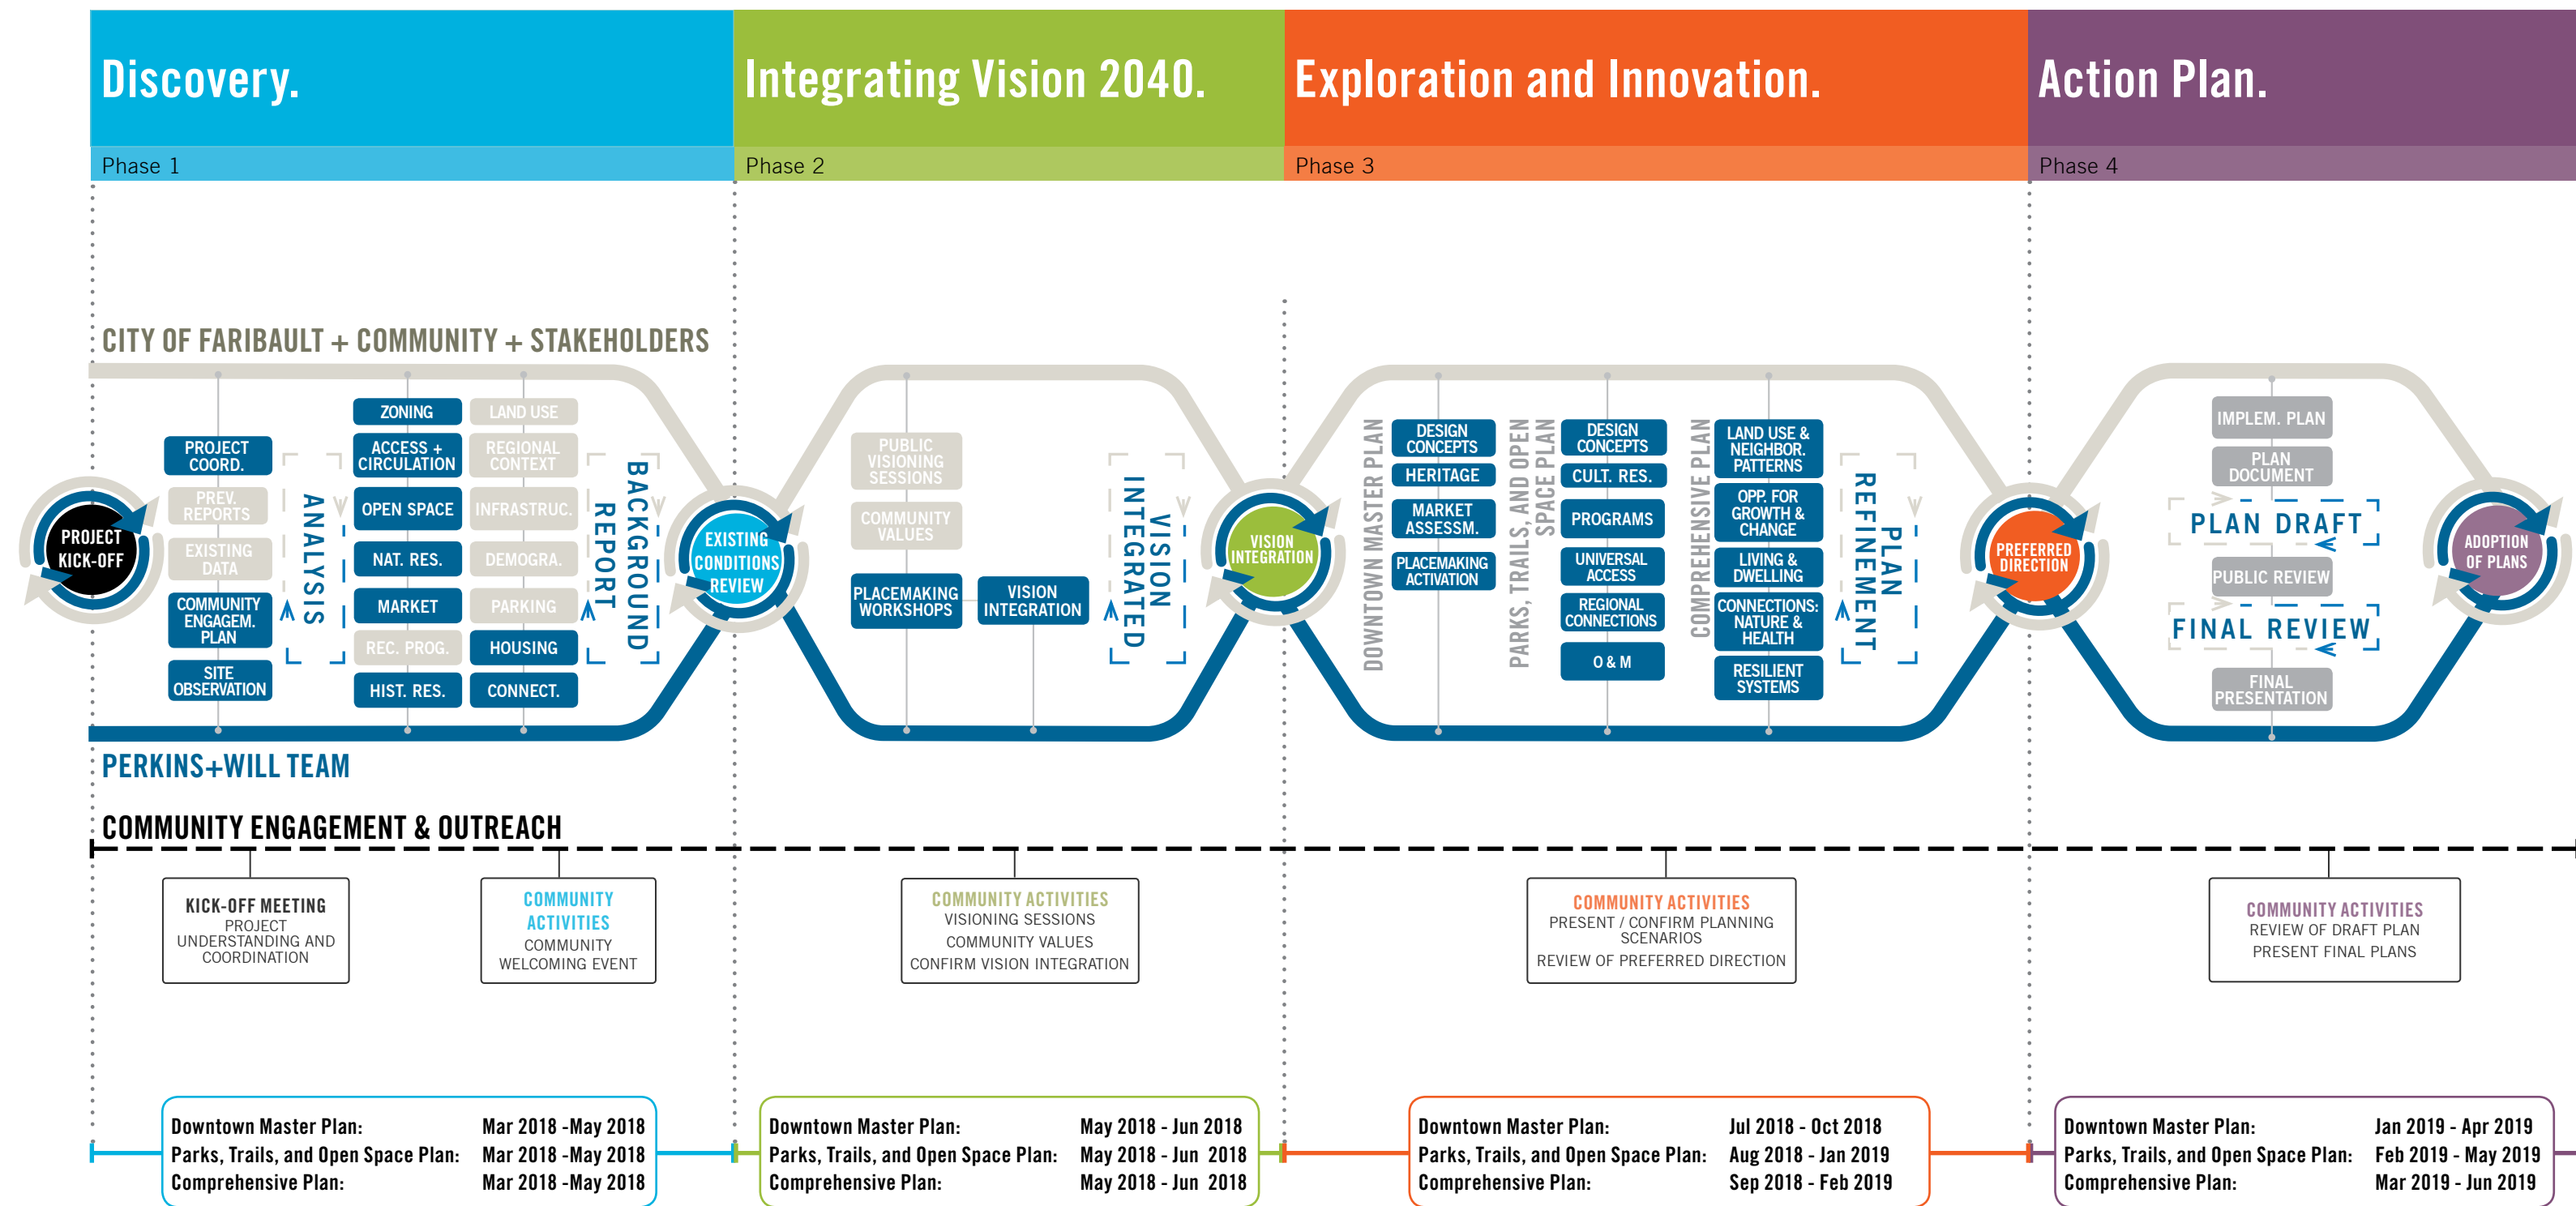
Discovery.
Phase 1

Integrating Vision 2040.
Phase 2

Exploration and Innovation.
Phase 3

Action Plan.
Phase 4

CITY OF FARIBAULT + COMMUNITY + STAKEHOLDERS

PROJECT KICK-OFF

PROJECT COORD.
PREV. REPORTS
EXISTING DATA
COMMUNITY ENGAGEM. PLAN
SITE OBSERVATION

ANALYSIS

ZONING
ACCESS + CIRCULATION
OPEN SPACE
NAT. RES.
MARKET
REC. PROG.
HIST. RES.

LAND USE
REGIONAL CONTEXT
INFRASTRUC.
DEMOGRA.
PARKING
HOUSING
CONNECT.

BACKGROUND REPORT

EXISTING CONDITIONS REVIEW

PUBLIC VISIONING SESSIONS
COMMUNITY VALUES
PLACEMAKING WORKSHOPS
VISION INTEGRATION

VISION INTEGRATED

VISION INTEGRATION

DOWNTOWN MASTER PLAN
DESIGN CONCEPTS
HERITAGE
MARKET ASSESSM.
PLACEMAKING ACTIVATION

PARKS, TRAILS, AND OPEN SPACE PLAN
DESIGN CONCEPTS
CULT. RES.
PROGRAMS
UNIVERSAL ACCESS
REGIONAL CONNECTIONS
O & M

COMPREHENSIVE PLAN
LAND USE & NEIGHBOR. PATTERNS
OPP. FOR GROWTH & CHANGE
LIVING & DWELLING
CONNECTIONS: NATURE & HEALTH
RESILIENT SYSTEMS

PLAN REFINEMENT

PREFERRED DIRECTION

IMPLEM. PLAN
PLAN DOCUMENT
PLAN DRAFT
PUBLIC REVIEW
FINAL REVIEW
FINAL PRESENTATION

ADOPTION OF PLANS

PERKINS+WILL TEAM

COMMUNITY ENGAGEMENT & OUTREACH

KICK-OFF MEETING
PROJECT UNDERSTANDING AND COORDINATION

COMMUNITY ACTIVITIES
COMMUNITY WELCOMING EVENT

COMMUNITY ACTIVITIES
VISIONING SESSIONS
COMMUNITY VALUES
CONFIRM VISION INTEGRATION

COMMUNITY ACTIVITIES
PRESENT / CONFIRM PLANNING SCENARIOS
REVIEW OF PREFERRED DIRECTION

COMMUNITY ACTIVITIES
REVIEW OF DRAFT PLAN
PRESENT FINAL PLANS

| Downtown Master Plan: | Mar 2018 -May 2018 |
|---|---|
| Parks, Trails, and Open Space Plan: | Mar 2018 -May 2018 |
| Comprehensive Plan: | Mar 2018 -May 2018 |

| Downtown Master Plan: | May 2018 - Jun 2018 |
|---|---|
| Parks, Trails, and Open Space Plan: | May 2018 - Jun 2018 |
| Comprehensive Plan: | May 2018 - Jun 2018 |

| Downtown Master Plan: | Jul 2018 - Oct 2018 |
|---|---|
| Parks, Trails, and Open Space Plan: | Aug 2018 - Jan 2019 |
| Comprehensive Plan: | Sep 2018 - Feb 2019 |

| Downtown Master Plan: | Jan 2019 - Apr 2019 |
|---|---|
| Parks, Trails, and Open Space Plan: | Feb 2019 - May 2019 |
| Comprehensive Plan: | Mar 2019 - Jun 2019 |